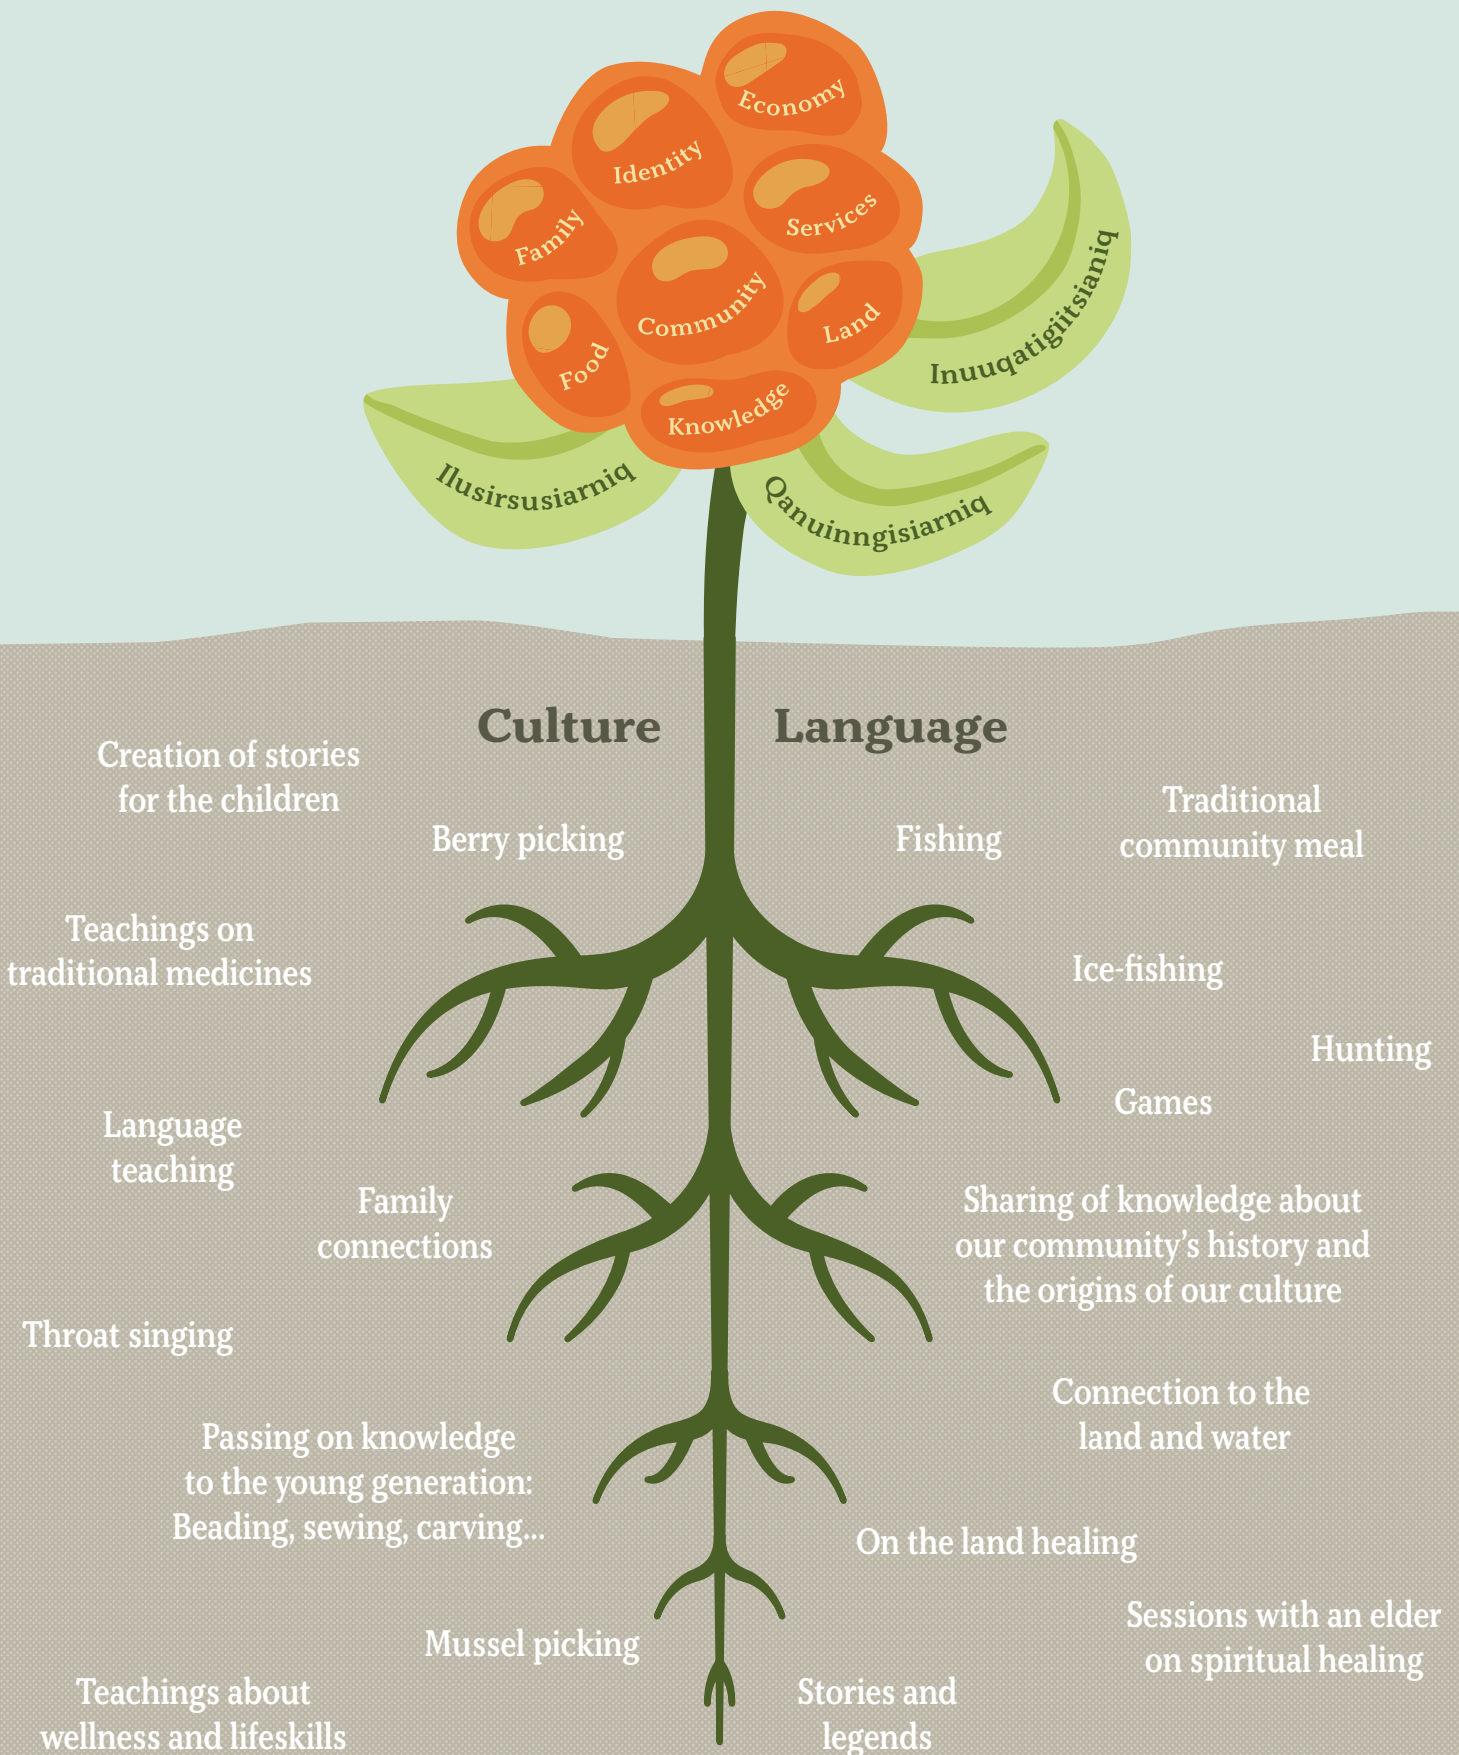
Economy

Identity

Services

Family

Community

Land

Food

Knowledge

Inuuqatigiitsianiq

Ilusirsusiarniq

Qanuinngisiarniq

Culture

Language

Creation of stories for the children

Berry picking

Fishing

Traditional community meal

Teachings on traditional medicines

Ice-fishing

Hunting

Games

Language teaching

Family connections

Sharing of knowledge about our community's history and the origins of our culture

Throat singing

Connection to the land and water

Passing on knowledge to the young generation: Beading, sewing, carving...

On the land healing

Sessions with an elder on spiritual healing

Mussel picking

Teachings about wellness and lifeskills

Stories and legends